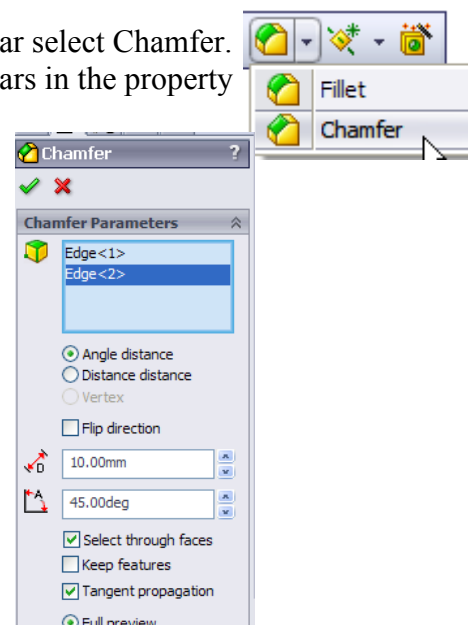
ar select Chamfer.
ars in the property

Fillet
Chamfer

Chamfer ?

Chamfer Parameters

Edge<1>
Edge<2>

Angle distance
Distance distance
Vertex

Flip direction

10.00mm

45.00deg

Select through faces
Keep features
Tangent propagation
Full preview